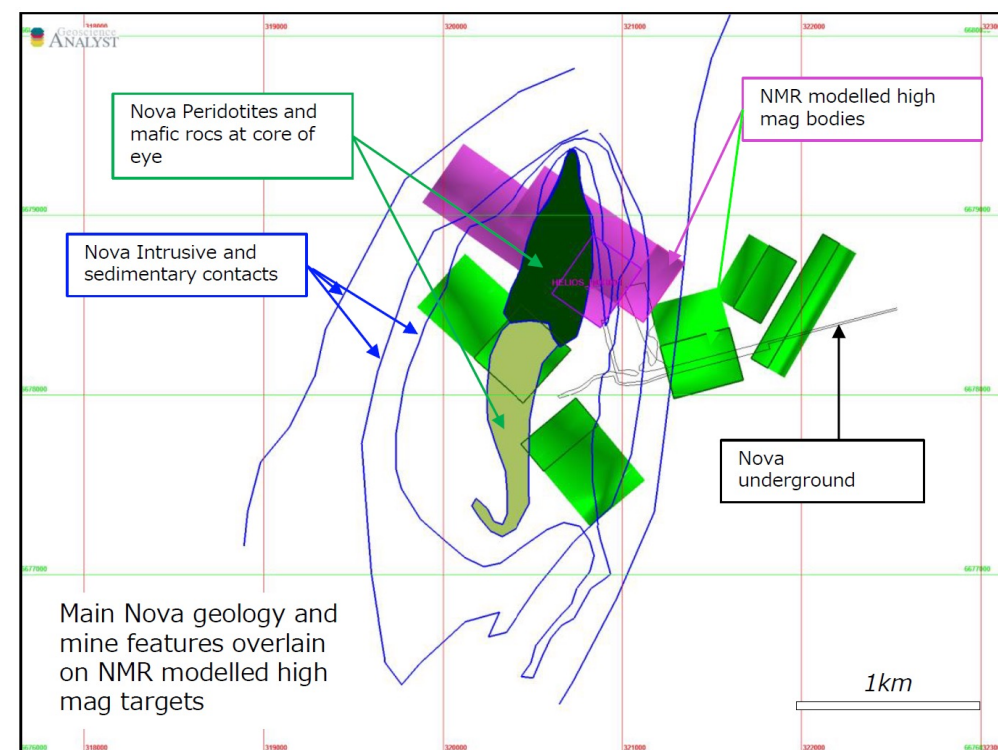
Geoscience ANALYST

318000
319000
320000
321000
322000

6680000
6679000
6678000
6677000
6676000

Nova Peridotites and mafic rocs at core of eye

NMR modelled high mag bodies

Nova Intrusive and sedimentary contacts

HELIOS

Nova underground

Main Nova geology and mine features overlain on NMR modelled high mag targets

1km